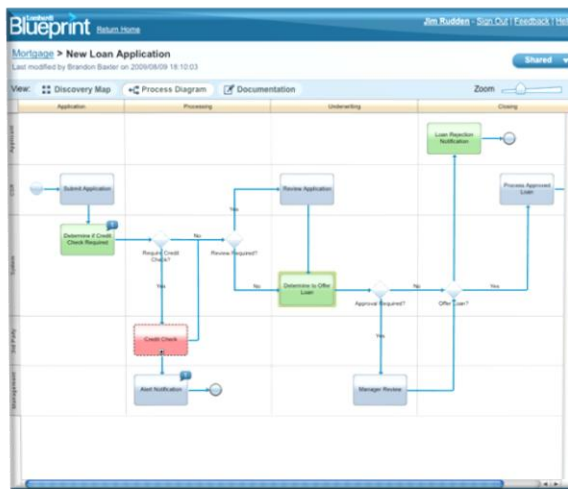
Lombardi Blueprint Return Home

Jim Rudden - Sign Out | Feedback | Hel

Mortgage > New Loan Application
Last modified by Brandon Baxter on 2009/08/09 18:10:03

Shared

View: Discovery Map Process Diagram Documentation Zoom

Application Processing Underwriting Closing

Applicant
CSR
System
3rd Party
Management

Submit Application
Determine if Credit Check Required
Require Credit Check?
No
Yes
Credit Check
Alert Notification
Review Required?
Yes
No
Review Application
Determine to Offer Loan
Approval Required?
Yes
Manager Review
No
Offer Loan?
Yes
Loan Rejection Notification
Process Approved Loan